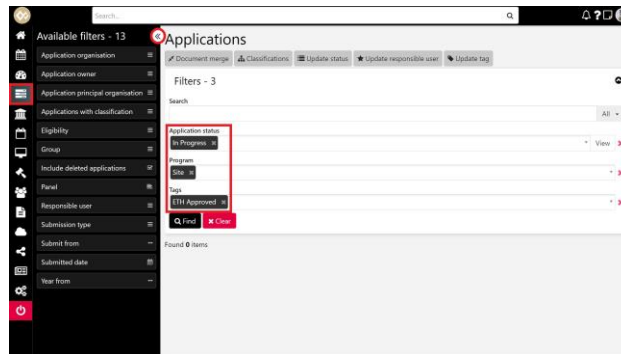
Search...

Available filters - 13

Application organisation

Application owner

Application principal organisation

Applications with classification

Eligibility

Group

Include deleted applications

Panel

Responsible user

Submission type

Submit from

Submitted date

Year from

Applications

Document merge | Classifications | Update status | Update responsible user | Update tag

Filters - 3

Search

All

Application status

In Progress ×

View

Program

Site ×

Tags

ETH Approved ×

Find | Clear

Found 0 items